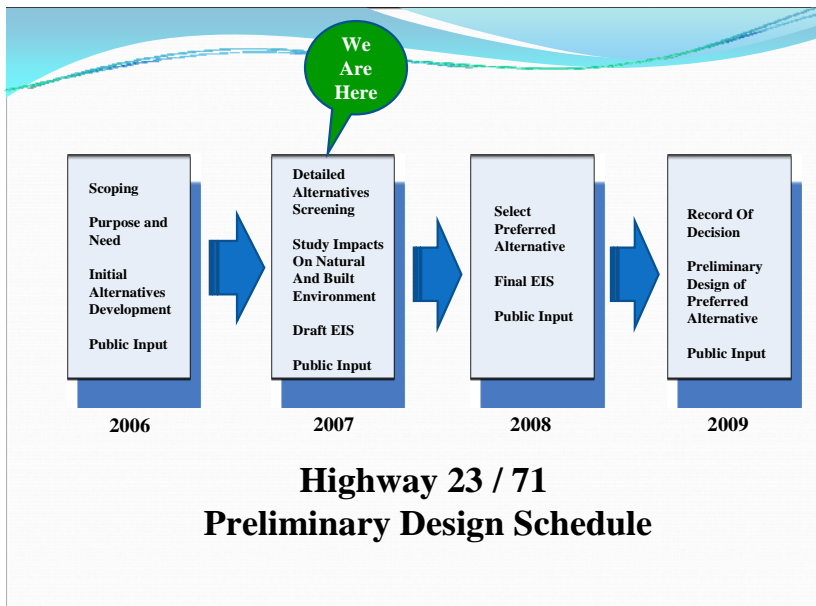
We Are Here

Scoping

Purpose and Need

Initial Alternatives Development

Public Input

2006

Detailed Alternatives Screening

Study Impacts On Natural And Built Environment

Draft EIS

Public Input

2007

Select Preferred Alternative

Final EIS

Public Input

2008

Record Of Decision

Preliminary Design of Preferred Alternative

Public Input

2009

Highway 23 / 71
Preliminary Design Schedule